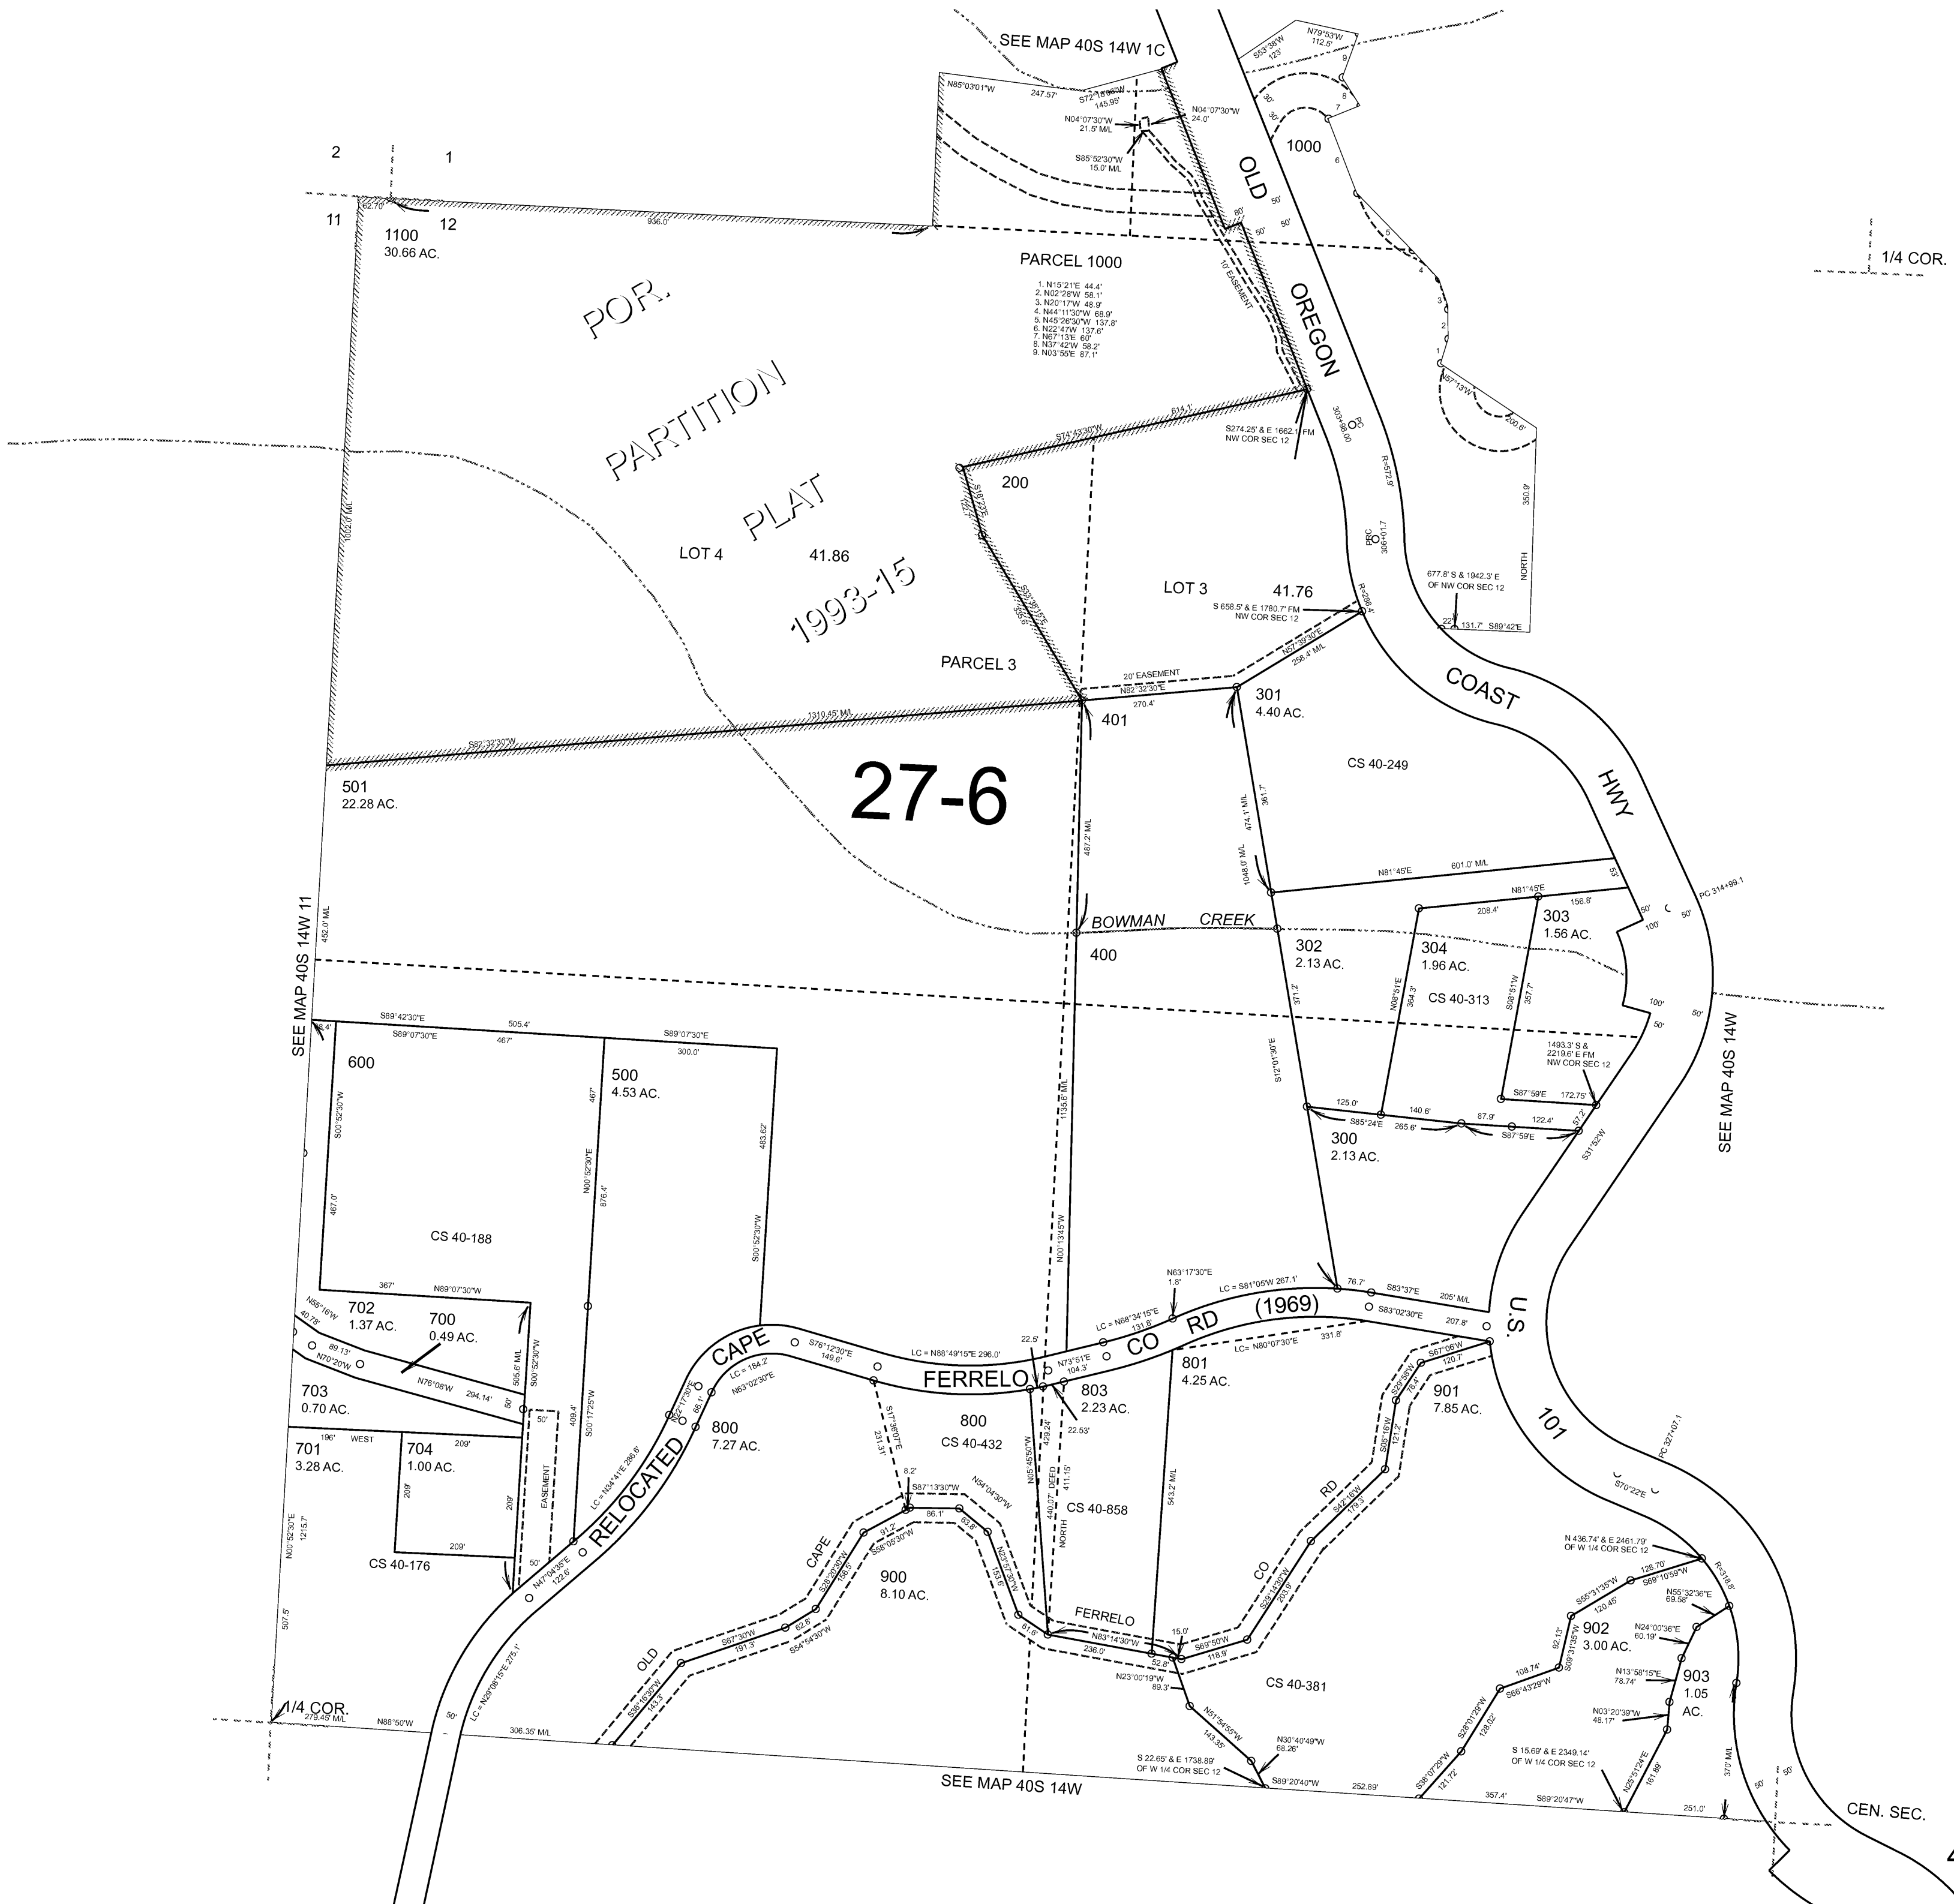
SEE MAP 40S 14W 1C

S53°38'W 123'
N79°53'W 112.5'

N85°03'01"W 247.57'
S72°18'06"W 145.95'
N04°07'30"W 24.0'
N04°07'30"W 21.5' M/L
S85°52'30"W 15.0' M/L

2 1
11 12

1100
30.66 AC.

936.0'

1000

OLD OREGON COAST HWY

PARCEL 1000
1. N15°21'E 44.4'
2. N02°28'W 58.1'
3. N20°17'W 48.9'
4. N44°11'30"W 68.9'
5. N45°26'30"W 137.8'
6. N22°47'W 137.6'
7. N67°13'E 60'
8. N37°42'W 58.2'
9. N03°55'E 87.1'

10' EASEMENT

1/4 COR.

POR. PARTITION PLAT 1993-15

S74°43'30"W 614.1'
S274.25' & E 1662.1' FM NW COR SEC 12

200

LOT 4 41.86

LOT 3 41.76

S 658.5' & E 1780.7' FM NW COR SEC 12

677.8' S & 1942.3' E OF NW COR SEC 12

131.7' S89°42'E

PARCEL 3

20' EASEMENT
N82°32'30"E 270.4'
N57°39'30"E 258.4' M/L

401

301
4.40 AC.

1310.45' M/L
S82°32'30"W

501
22.28 AC.

27-6

CS 40-249

487.2' M/L
474.1' M/L
361.7'
1048.0' M/L

N81°45'E 601.0' M/L
N81°45'E
208.4' 156.8'

303
1.56 AC.

BOWMAN CREEK

302
2.13 AC.

304
1.96 AC.

400

CS 40-313

PC 314+99.1

SEE MAP 40S 14W 11

452.0' M/L

S89°42'30"E 505.4'
S89°07'30"E 467'
S89°07'30"E 300.0'

600

500
4.53 AC.

1493.3' S & 2219.6' E FM NW COR SEC 12

S87°59'E 172.75'

125.0' S85°24'E 265.6' 140.6' 87.9' 122.4' S87°59'E

300
2.13 AC.

SEE MAP 40S 14W

CS 40-188

N00°52'30"E 876.4'
S00°52'30"W 483.62'
N00°13'45"W 1135.6' M/L
S12°01'30"E

367' N89°07'30"W

N63°17'30"E 1.8'
LC = S81°05'W 267.1'
76.7' S83°37'E 205' M/L
S83°02'30"E 207.8'

702
1.37 AC.

700
0.49 AC.

LC = N88°34'15"E 131.8'

FERRELO CO RD (1969)

U.S. 101

703
0.70 AC.

RELOCATED CAPE

S76°12'30"E 149.6'
LC = N88°49'15"E 296.0'
N73°51'E 104.3'
LC = N80°07'30"E 331.8'

801
4.25 AC.

803
2.23 AC.

800
7.27 AC.

800
CS 40-432

901
7.85 AC.

701
3.28 AC.

704
1.00 AC.

WEST 196' 209'

EASEMENT

CS 40-858

CS 40-176

900
8.10 AC.

OLD CAPE FERRELO CO RD

S70°22'E
PC 327+07.1

N 436.74' & E 2461.79' OF W 1/4 COR SEC 12

902
3.00 AC.

903
1.05 AC.

CS 40-381

1/4 COR.
279.45' M/L
N88°50'W
306.35' M/L

S 22.65' & E 1738.89' OF W 1/4 COR SEC 12

S89°20'40"W 252.89'

S 15.69' & E 2349.14' OF W 1/4 COR SEC 12

357.4' S89°20'47"W
251.0'

SEE MAP 40S 14W

CEN. SEC.